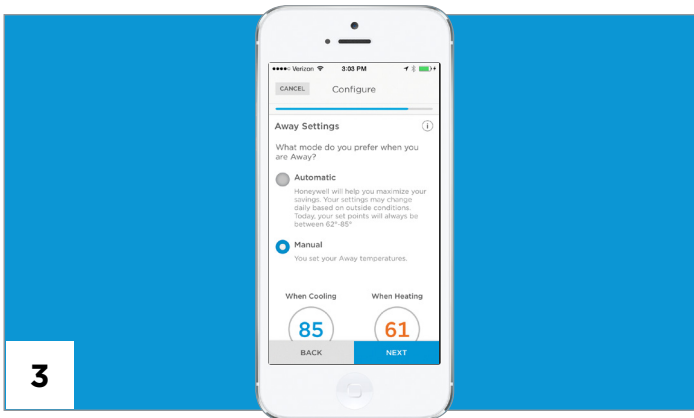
●●●●○ Verizon 3:03 PM

CANCEL Configure

Away Settings

What mode do you prefer when you are Away?

Automatic

Honeywell will help you maximize your savings. Your settings may change daily based on outside conditions. Today, your set points will always be between 62°-85°

Manual

You set your Away temperatures.

When Cooling

85

When Heating

61

BACK

NEXT

3